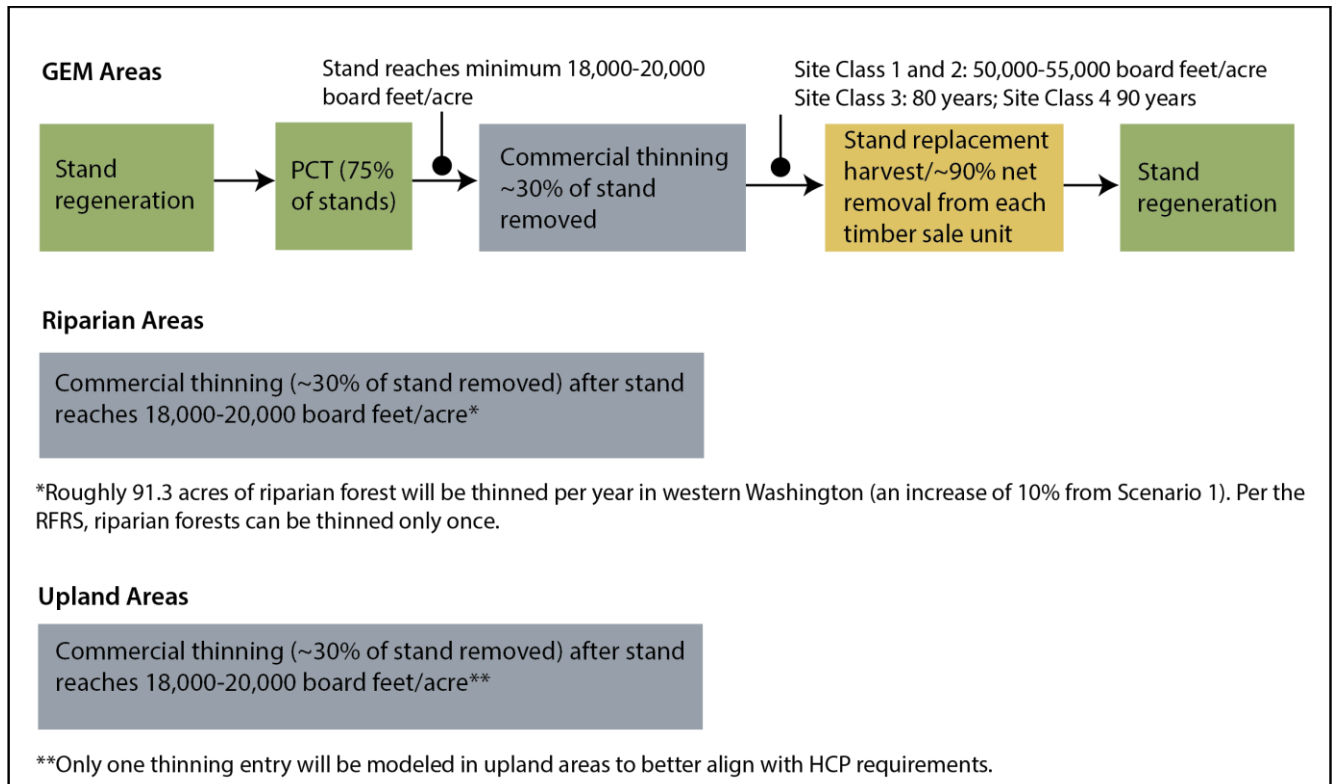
GEM Areas

Stand reaches minimum 18,000-20,000 board feet/acre

Site Class 1 and 2: 50,000-55,000 board feet/acre
Site Class 3: 80 years; Site Class 4 90 years

Stand regeneration

PCT (75% of stands)

Commercial thinning ~30% of stand removed

Stand replacement harvest/~90% net removal from each timber sale unit

Stand regeneration

Riparian Areas

Commercial thinning (~30% of stand removed) after stand reaches 18,000-20,000 board feet/acre*

*Roughly 91.3 acres of riparian forest will be thinned per year in western Washington (an increase of 10% from Scenario 1). Per the RFRS, riparian forests can be thinned only once.

Upland Areas

Commercial thinning (~30% of stand removed) after stand reaches 18,000-20,000 board feet/acre**

**Only one thinning entry will be modeled in upland areas to better align with HCP requirements.